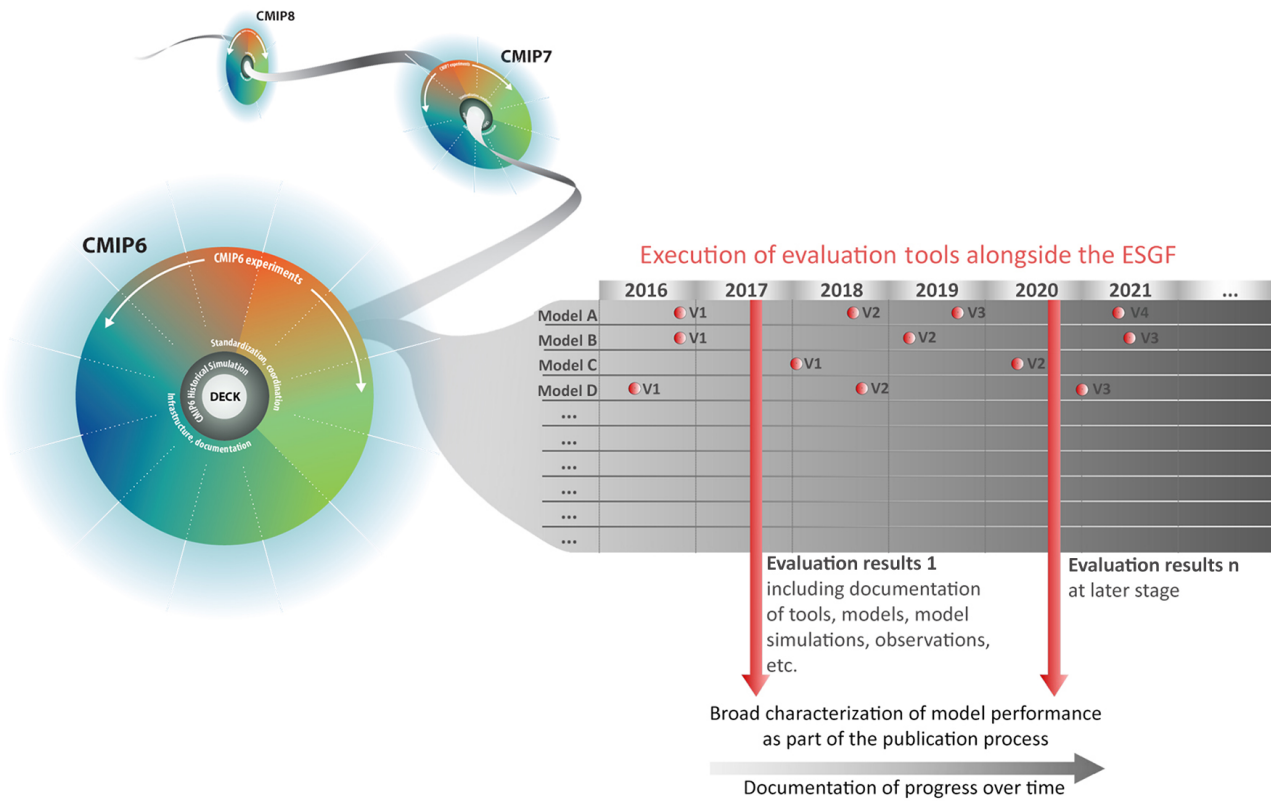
CMIP8

CMIP7

CMIP7 experiments

CMIP6

CMIP6 experiments

Standardization, coordination

CMIP6 Historical Simulation

Infrastructure, documentation

DECK

Execution of evaluation tools alongside the ESGF

| | 2016 | 2017 | 2018 | 2019 | 2020 | 2021 | ... |
|---|---|---|---|---|---|---|---|
| Model A | V1 | | V2 | V3 | | V4 | |
| Model B | V1 | | | V2 | | V3 | |
| Model C | | V1 | | | V2 | | |
| Model D | V1 | | V2 | | | V3 | |
| ... | | | | | | | |
| ... | | | | | | | |
| ... | | | | | | | |
| ... | | | | | | | |
| ... | | | | | | | |
| ... | | | | | | | |

Evaluation results 1 including documentation of tools, models, model simulations, observations, etc.

Evaluation results n at later stage

Broad characterization of model performance as part of the publication process

Documentation of progress over time